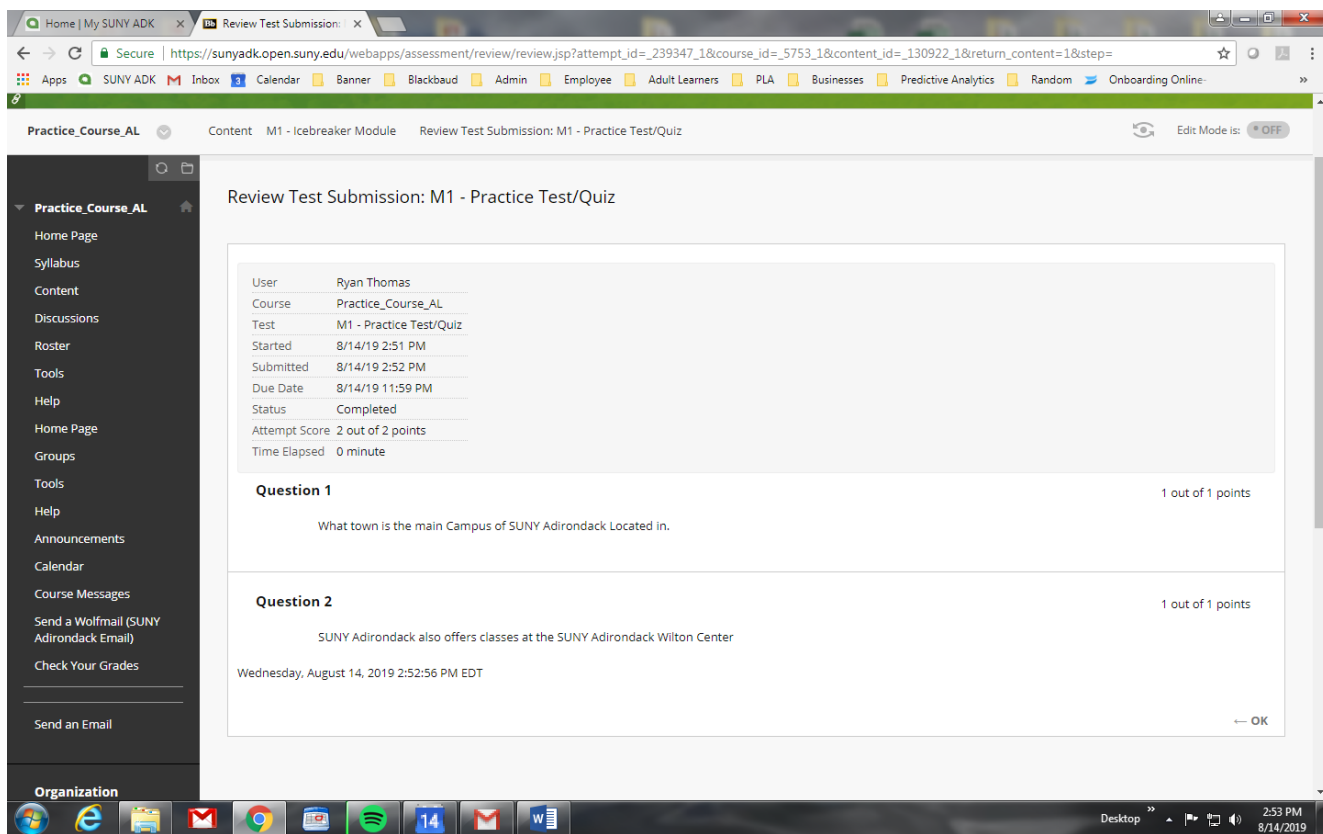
Home | My SUNY ADK × Review Test Submission: ×

Secure | https://sunyadk.open.suny.edu/webapps/assessment/review/review.jsp?attempt_id=_239347_1&course_id=_5753_1&content_id=_130922_1&return_content=1&step=

Apps SUNY ADK Inbox Calendar Banner Blackbaud Admin Employee Adult Learners PLA Businesses Predictive Analytics Random Onboarding Online-

Practice_Course_AL Content M1 - Icebreaker Module Review Test Submission: M1 - Practice Test/Quiz Edit Mode is: OFF

Practice_Course_AL
Home Page
Syllabus
Content
Discussions
Roster
Tools
Help
Home Page
Groups
Tools
Help
Announcements
Calendar
Course Messages
Send a Wolfmail (SUNY Adirondack Email)
Check Your Grades
Send an Email
Organization

Review Test Submission: M1 - Practice Test/Quiz

| | |
|---|---|
| User | Ryan Thomas |
| Course | Practice_Course_AL |
| Test | M1 - Practice Test/Quiz |
| Started | 8/14/19 2:51 PM |
| Submitted | 8/14/19 2:52 PM |
| Due Date | 8/14/19 11:59 PM |
| Status | Completed |
| Attempt Score | 2 out of 2 points |
| Time Elapsed | 0 minute |

Question 1 1 out of 1 points

What town is the main Campus of SUNY Adirondack Located in.

Question 2 1 out of 1 points

SUNY Adirondack also offers classes at the SUNY Adirondack Wilton Center

Wednesday, August 14, 2019 2:52:56 PM EDT

← OK

14

Desktop 2:53 PM 8/14/2019